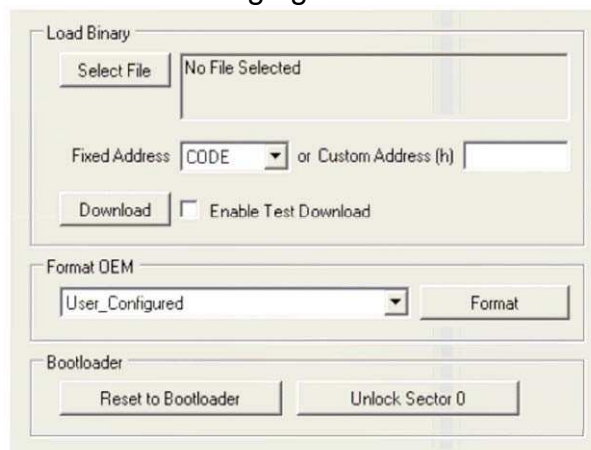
Load Binary

Select File

No File Selected

Fixed Address CODE or Custom Address (h)

Download

Enable Test Download

Format OEM

User_Configured

Format

Bootloader

Reset to Bootloader

Unlock Sector 0